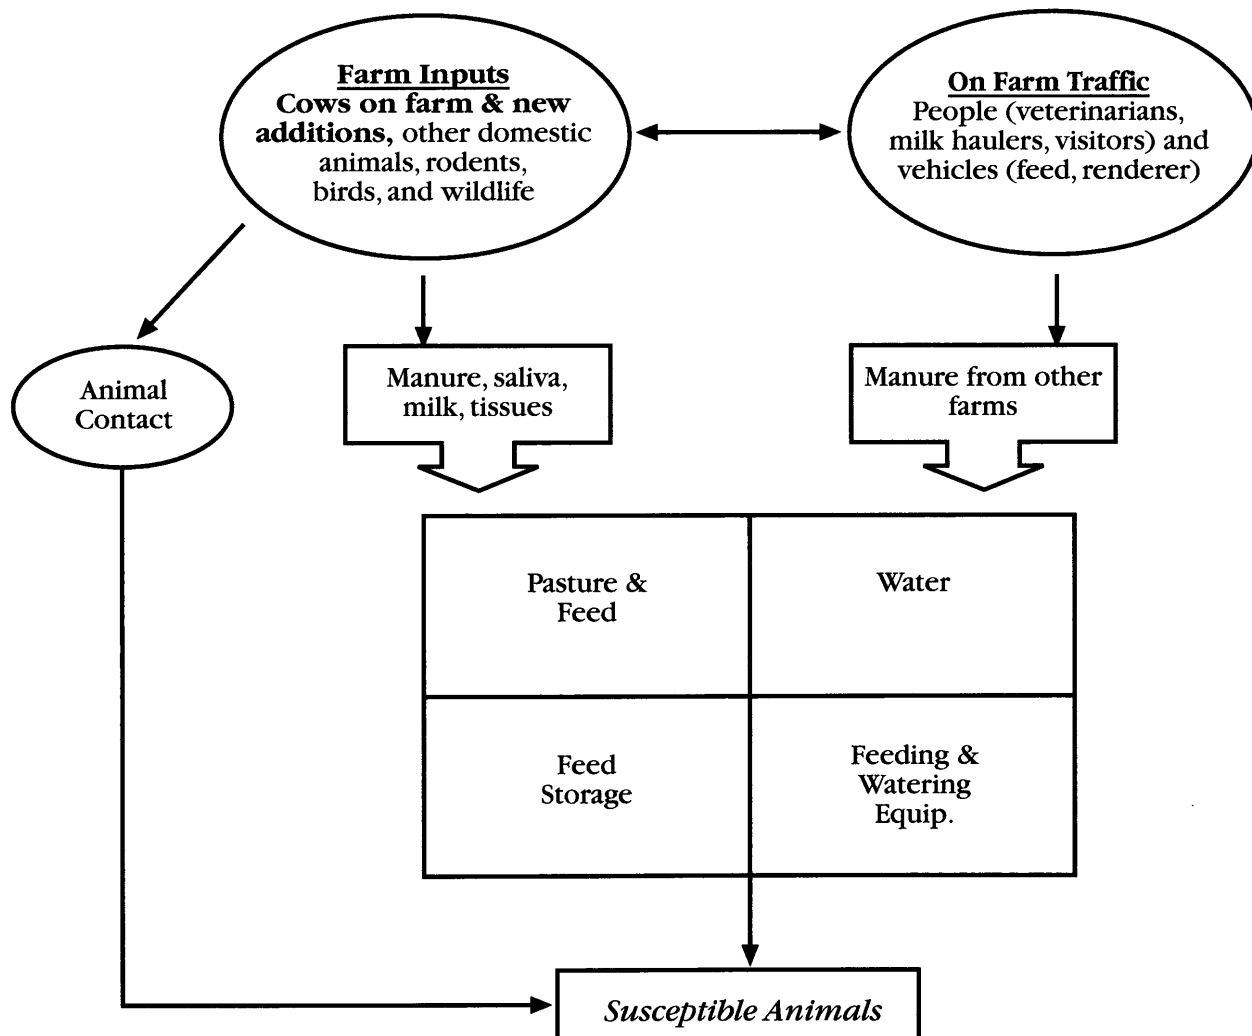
Farm Inputs
Cows on farm & new additions, other domestic animals, rodents, birds, and wildlife

On Farm Traffic
People (veterinarians, milk haulers, visitors) and vehicles (feed, renderer)

Animal Contact

Manure, saliva, milk, tissues

Manure from other farms

| Pasture & Feed | Water |
|---|---|
| Feed Storage | Feeding & Watering Equip. |

Susceptible Animals